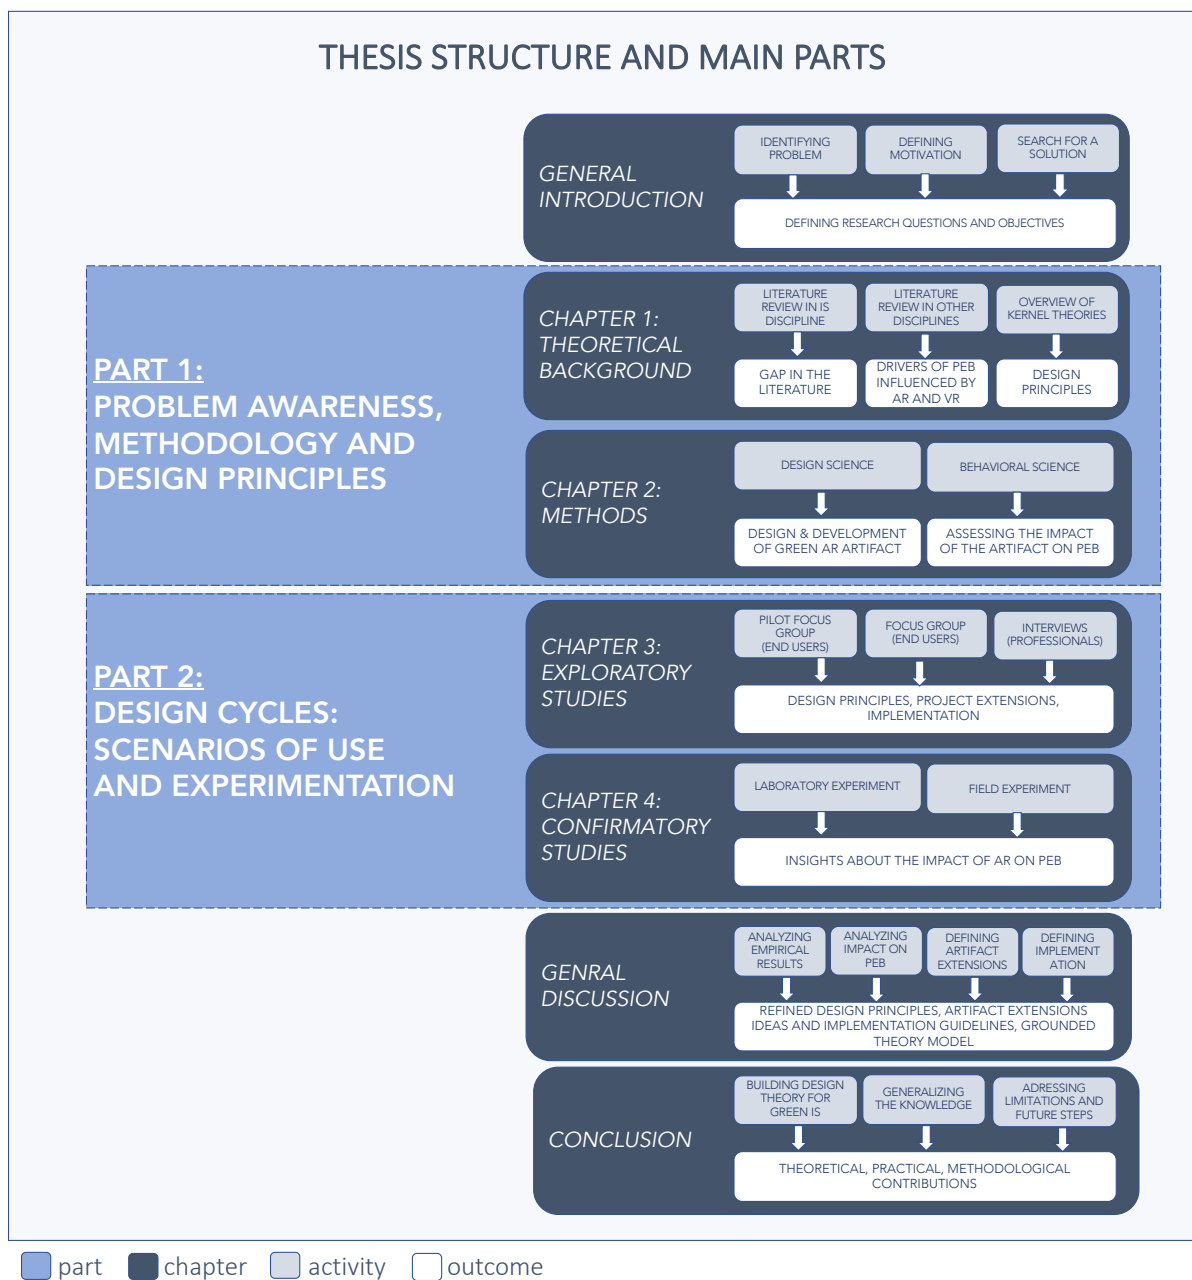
THESIS STRUCTURE AND MAIN PARTS

GENERAL INTRODUCTION

IDENTIFYING PROBLEM

DEFINING MOTIVATION

SEARCH FOR A SOLUTION

DEFINING RESEARCH QUESTIONS AND OBJECTIVES

PART 1:
PROBLEM AWARENESS, METHODOLOGY AND DESIGN PRINCIPLES

CHAPTER 1: THEORETICAL BACKGROUND

LITERATURE REVIEW IN IS DISCIPLINE

LITERATURE REVIEW IN OTHER DISCIPLINES

OVERVIEW OF KERNEL THEORIES

GAP IN THE LITERATURE

DRIVERS OF PEB INFLUENCED BY AR AND VR

DESIGN PRINCIPLES

CHAPTER 2: METHODS

DESIGN SCIENCE

BEHAVIORAL SCIENCE

DESIGN & DEVELOPMENT OF GREEN AR ARTIFACT

ASSESSING THE IMPACT OF THE ARTIFACT ON PEB

PART 2:
DESIGN CYCLES: SCENARIOS OF USE AND EXPERIMENTATION

CHAPTER 3: EXPLORATORY STUDIES

PILOT FOCUS GROUP (END USERS)

FOCUS GROUP (END USERS)

INTERVIEWS (PROFESSIONALS)

DESIGN PRINCIPLES, PROJECT EXTENSIONS, IMPLEMENTATION

CHAPTER 4: CONFIRMATORY STUDIES

LABORATORY EXPERIMENT

FIELD EXPERIMENT

INSIGHTS ABOUT THE IMPACT OF AR ON PEB

GENRAL DISCUSSION

ANALYZING EMPIRICAL RESULTS

ANALYZING IMPACT ON PEB

DEFINING ARTIFACT EXTENSIONS

DEFINING IMPLEMENT ATION

REFINED DESIGN PRINCIPLES, ARTIFACT EXTENSIONS IDEAS AND IMPLEMENTATION GUIDELINES, GROUNDED THEORY MODEL

CONCLUSION

BUILDING DESIGN THEORY FOR GREEN IS

GENERALIZING THE KNOWLEDGE

ADRESSING LIMITATIONS AND FUTURE STEPS

THEORETICAL, PRACTICAL, METHODOLOGICAL CONTRIBUTIONS

part chapter activity outcome